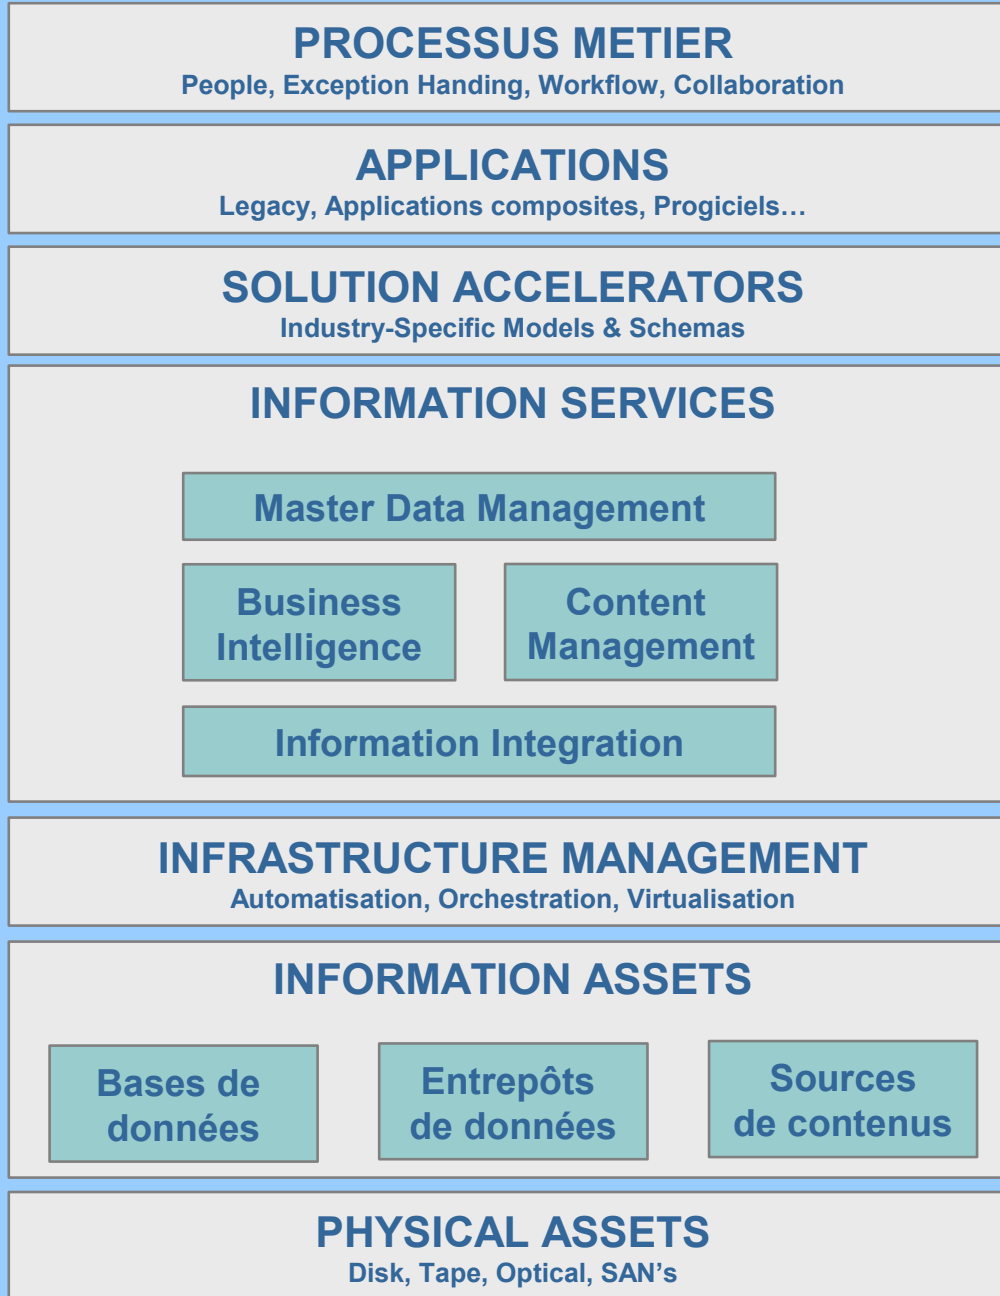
PROCESSUS METIER
People, Exception Handing, Workflow, Collaboration

APPLICATIONS
Legacy, Applications composites, Progiciels…

SOLUTION ACCELERATORS
Industry-Specific Models & Schemas

INFORMATION SERVICES

Master Data Management

Business Intelligence

Content Management

Information Integration

INFRASTRUCTURE MANAGEMENT
Automatisation, Orchestration, Virtualisation

INFORMATION ASSETS

Bases de données

Entrepôts de données

Sources de contenus

PHYSICAL ASSETS
Disk, Tape, Optical, SAN’s